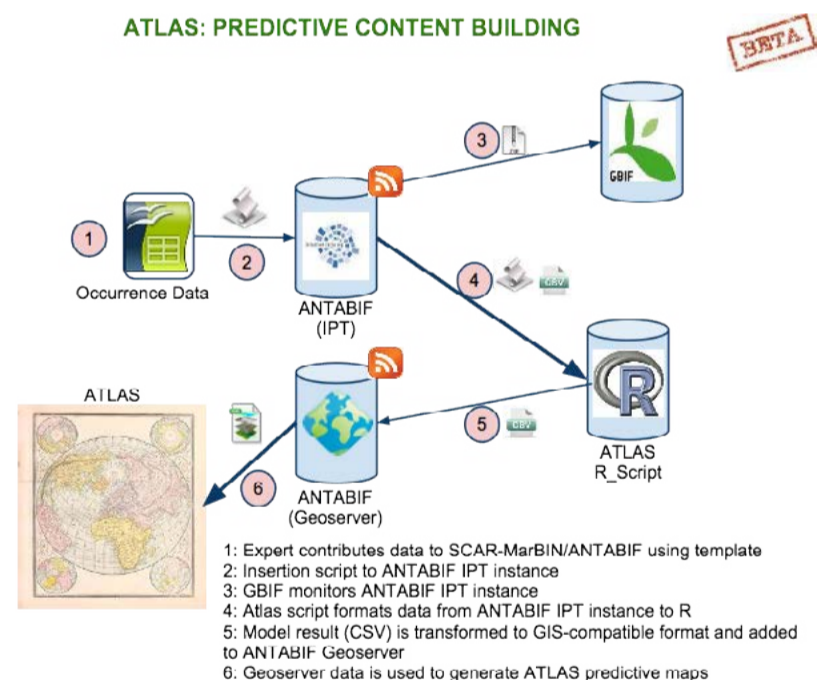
ATLAS: PREDICTIVE CONTENT BUILDING

BETA

1

Occurrence Data

2

ANTABIF (IPT)

3

GBIF

4

CSV

ATLAS R_Script

5

CSV

ANTABIF (Geoserver)

6

ATLAS

1: Expert contributes data to SCAR-MarBIN/ANTABIF using template
2: Insertion script to ANTABIF IPT instance
3: GBIF monitors ANTABIF IPT instance
4: Atlas script formats data from ANTABIF IPT instance to R
5: Model result (CSV) is transformed to GIS-compatible format and added to ANTABIF Geoserver
6: Geoserver data is used to generate ATLAS predictive maps